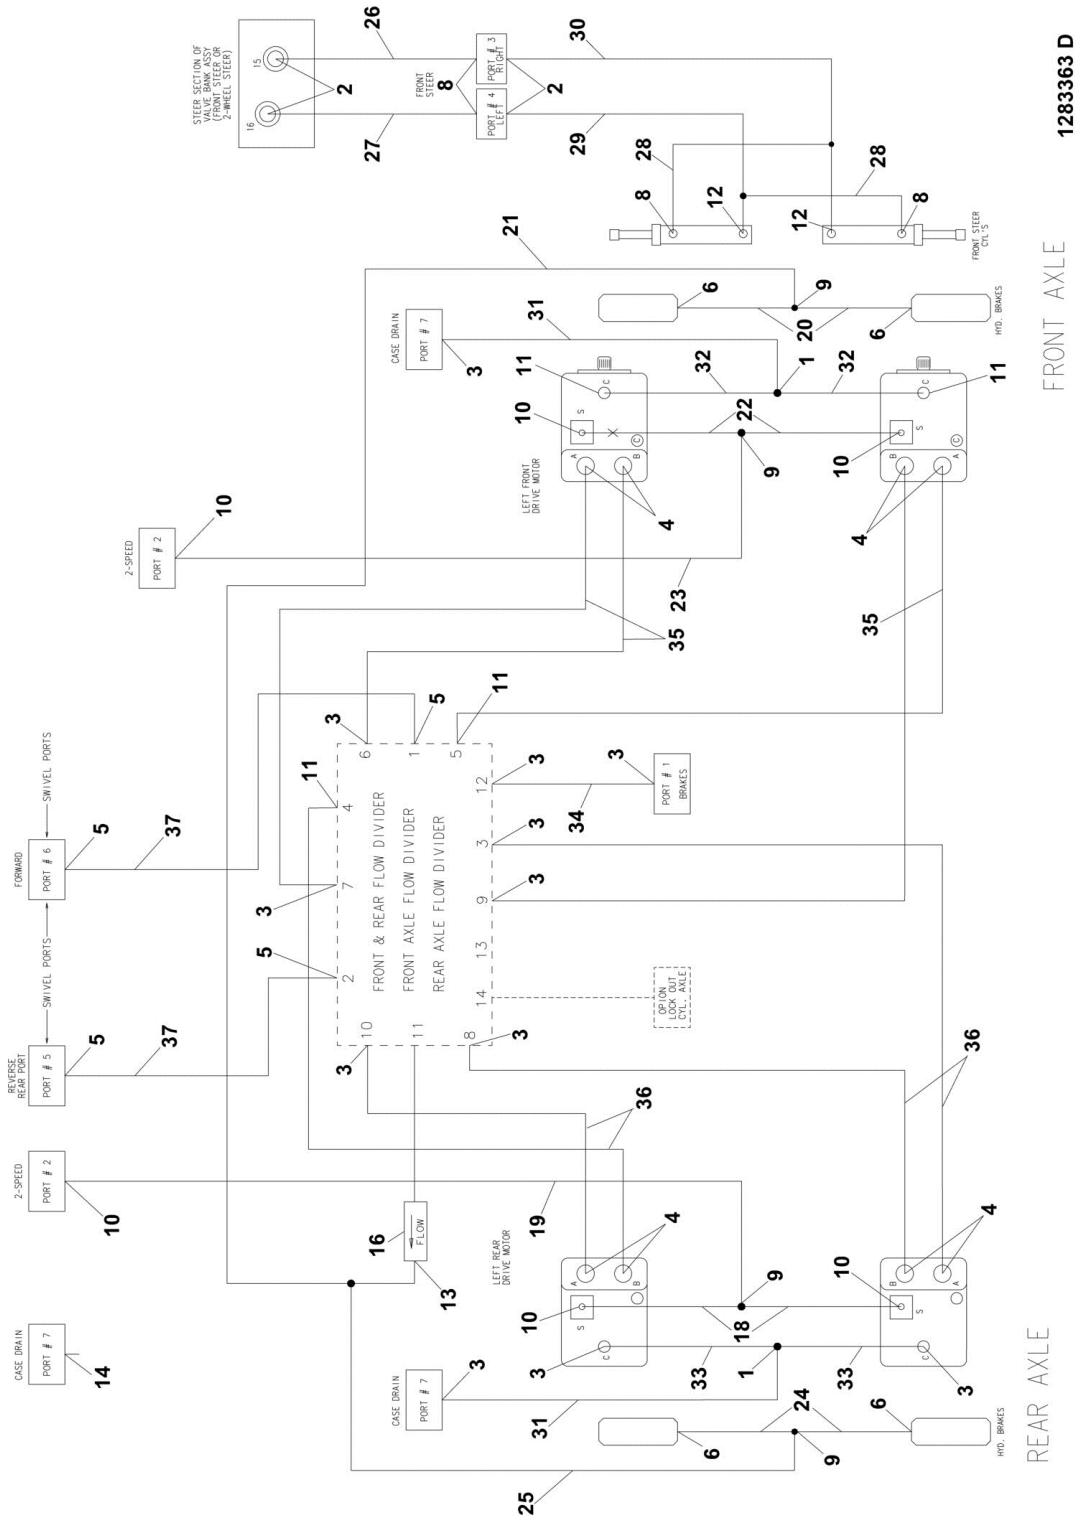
1283363 D

STEER SECTION OF VALVE BANK ASSY (FRONT STEER OR 2-WHEEL STEER)
15
16
2
26
27
FRONT STEER
8
PORT # 3 RIGHT
PORT # 4 LEFT
2
30
29
28
28
8
12
12
8
FRONT STEER CYL'S

FRONT AXLE

21
6
9
20
6
HYD. BRAKES
CASE DRAIN
PORT # 7
31
3
11
32
1
32
11
C
C
10
S
22
S
10
9
C
C
A
B
B
A
LEFT FRONT DRIVE MOTOR
4
4
10
2-SPEED
PORT # 2
23
35
35
11
3
5
6
1
5
11
4
7
2
10
11
8
12
3
9
13
14
FRONT & REAR FLOW DIVIDER
FRONT AXLE FLOW DIVIDER
REAR AXLE FLOW DIVIDER
3
3
PORT # 1 BRAKES
34
3
3
OPION LOCK OUT CYL. AXLE
3
3
5
SWIVEL PORTS
FORWARD
PORT # 6
5
37
SWIVEL PORTS
REVERSE REAR PORT
PORT # 5
5
37
3
36
36
2-SPEED
PORT # 2
10
19
FLOW
16
13
LEFT REAR DRIVE MOTOR
A
B
4
4
B
A
9
10
10
S
S
18
C
C
3
33
1
33
3
CASE DRAIN
PORT # 7
14
CASE DRAIN
PORT # 7
3
31
24
6
6
HYD. BRAKES
9
25

REAR AXLE